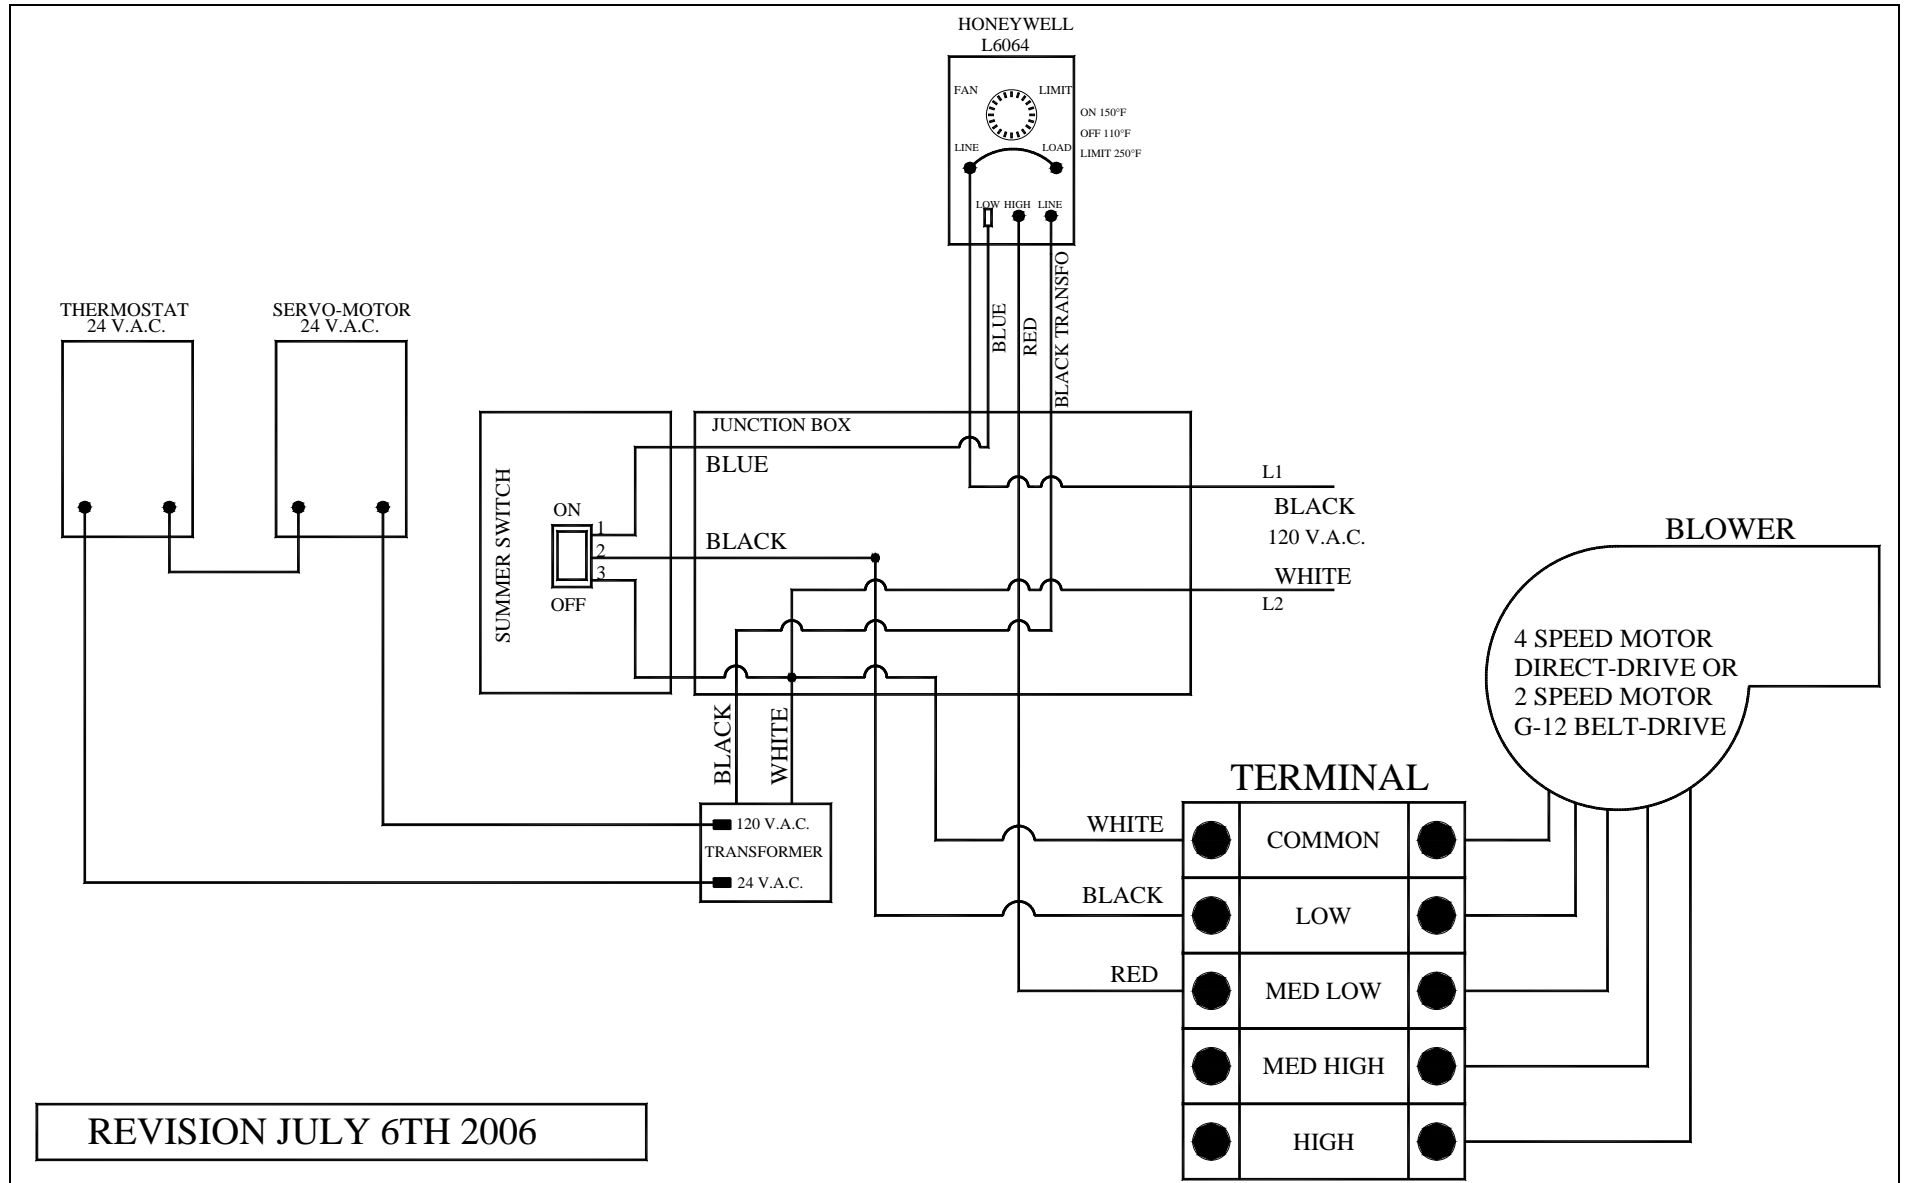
HONEYWELL
L6064

FAN
LIMIT
ON 150°F
OFF 110°F
LIMIT 250°F
LINE
LOAD
LOW HIGH LINE

BLUE
RED
BLACK TRANSFO

THERMOSTAT
24 V.A.C.

SERVO-MOTOR
24 V.A.C.

SUMMER SWITCH
ON
1
2
3
OFF

JUNCTION BOX
BLUE
BLACK

L1
BLACK
120 V.A.C.
WHITE
L2

BLOWER
4 SPEED MOTOR
DIRECT-DRIVE OR
2 SPEED MOTOR
G-12 BELT-DRIVE

BLACK
WHITE

120 V.A.C.
TRANSFORMER
24 V.A.C.

TERMINAL
WHITE
BLACK
RED

| COMMON |
| LOW |
| MED LOW |
| MED HIGH |
| HIGH |

REVISION JULY 6TH 2006